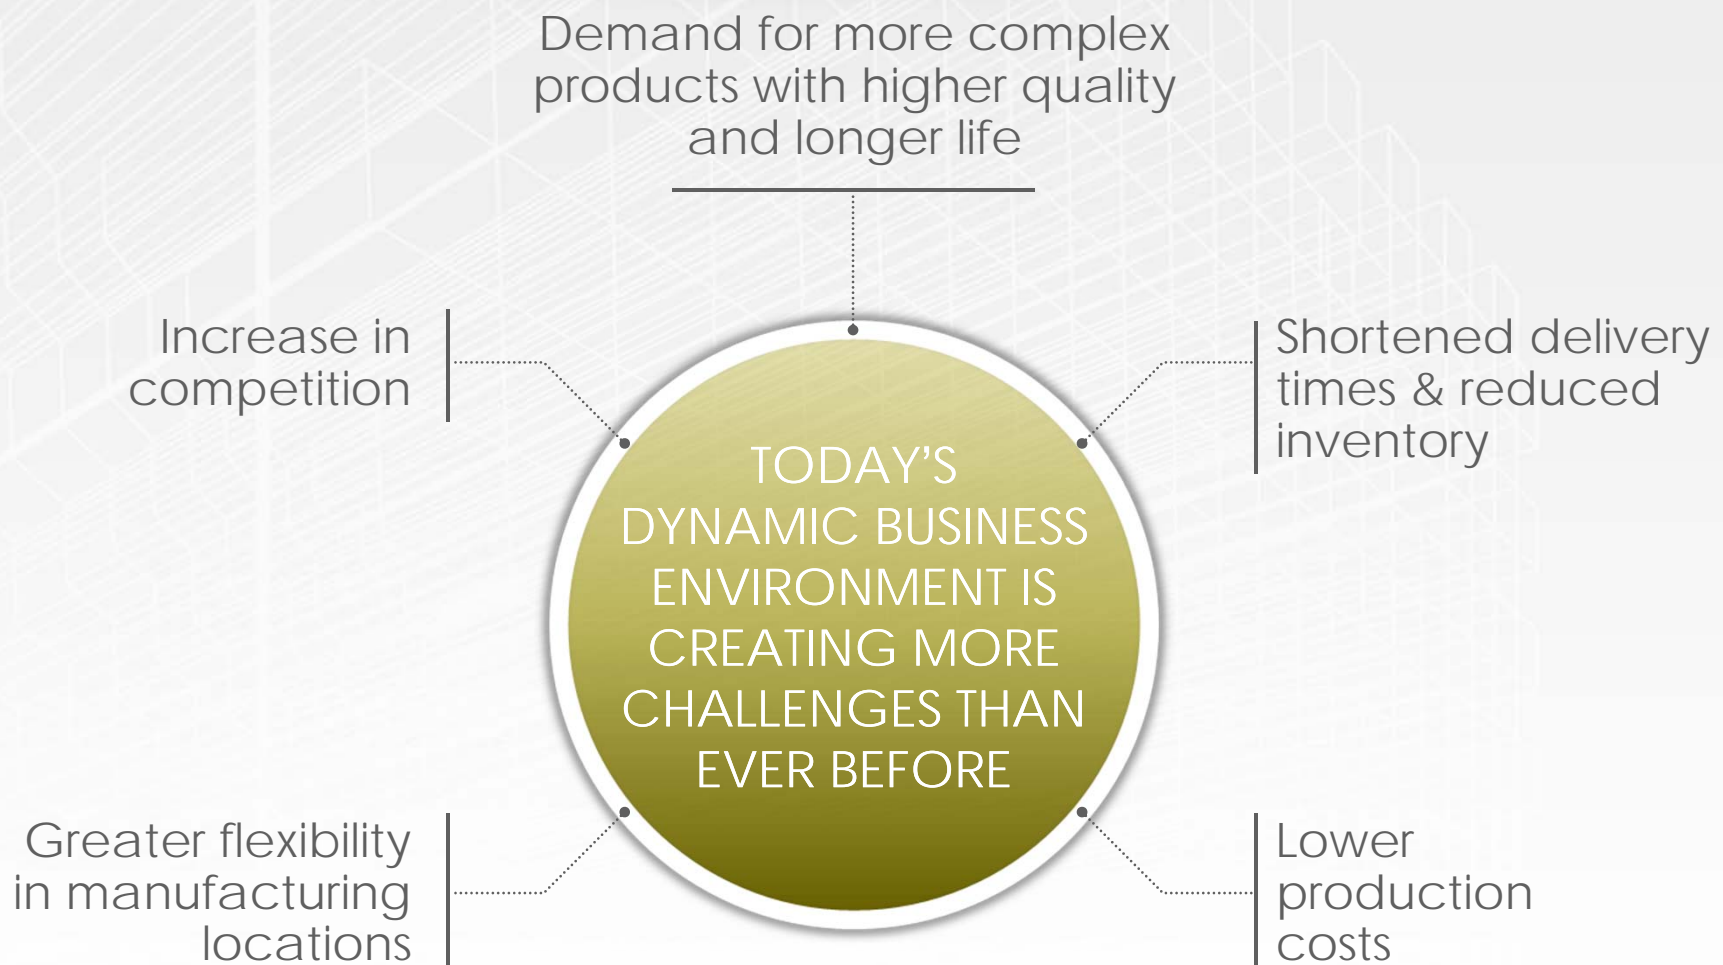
Demand for more complex products with higher quality and longer life

Increase in competition

Shortened delivery times & reduced inventory

TODAY'S DYNAMIC BUSINESS ENVIRONMENT IS CREATING MORE CHALLENGES THAN EVER BEFORE

Greater flexibility in manufacturing locations

Lower production costs